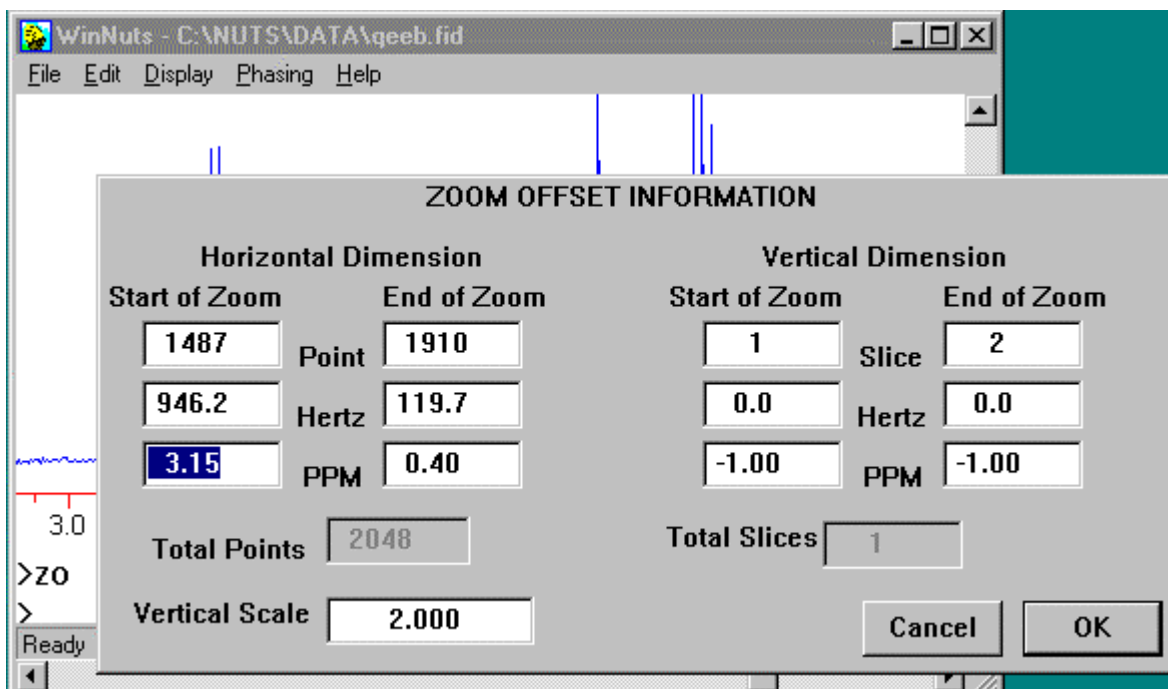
WinNuts - C:\NUTS\DATA\qeeb.fid

File Edit Display Phasing Help

ZOOM OFFSET INFORMATION

Horizontal Dimension

| Start of Zoom | | End of Zoom |
|---|---|---|
| 1487 | Point | 1910 |
| 946.2 | Hertz | 119.7 |
| 3.15 | PPM | 0.40 |

Vertical Dimension

| Start of Zoom | | End of Zoom |
|---|---|---|
| 1 | Slice | 2 |
| 0.0 | Hertz | 0.0 |
| -1.00 | PPM | -1.00 |

3.0

Total Points 2048

Total Slices 1

>zo

>

Vertical Scale 2.000

Cancel

OK

Ready